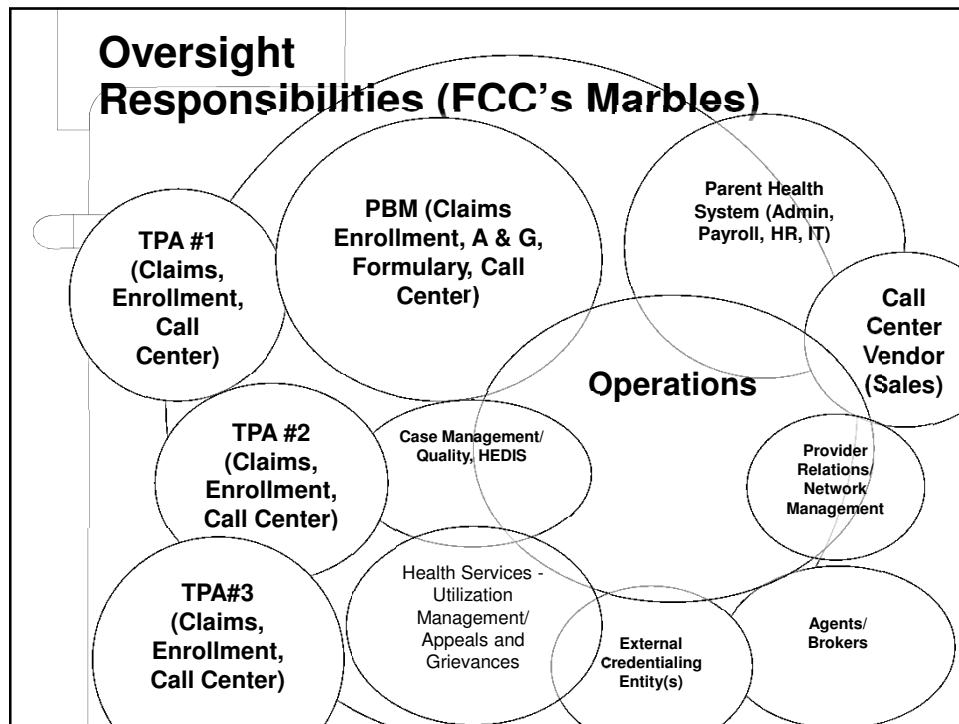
Oversight Responsibilities (FCC's Marbles)

TPA #1 (Claims, Enrollment, Call Center)

PBM (Claims Enrollment, A & G, Formulary, Call Center)

Parent Health System (Admin, Payroll, HR, IT)

Call Center Vendor (Sales)

Operations

TPA #2 (Claims, Enrollment, Call Center)

Case Management/ Quality, HEDIS

Provider Relations/ Network Management

TPA#3 (Claims, Enrollment, Call Center)

Health Services - Utilization Management/ Appeals and Grievances

External Credentialing Entity(s)

Agents/ Brokers